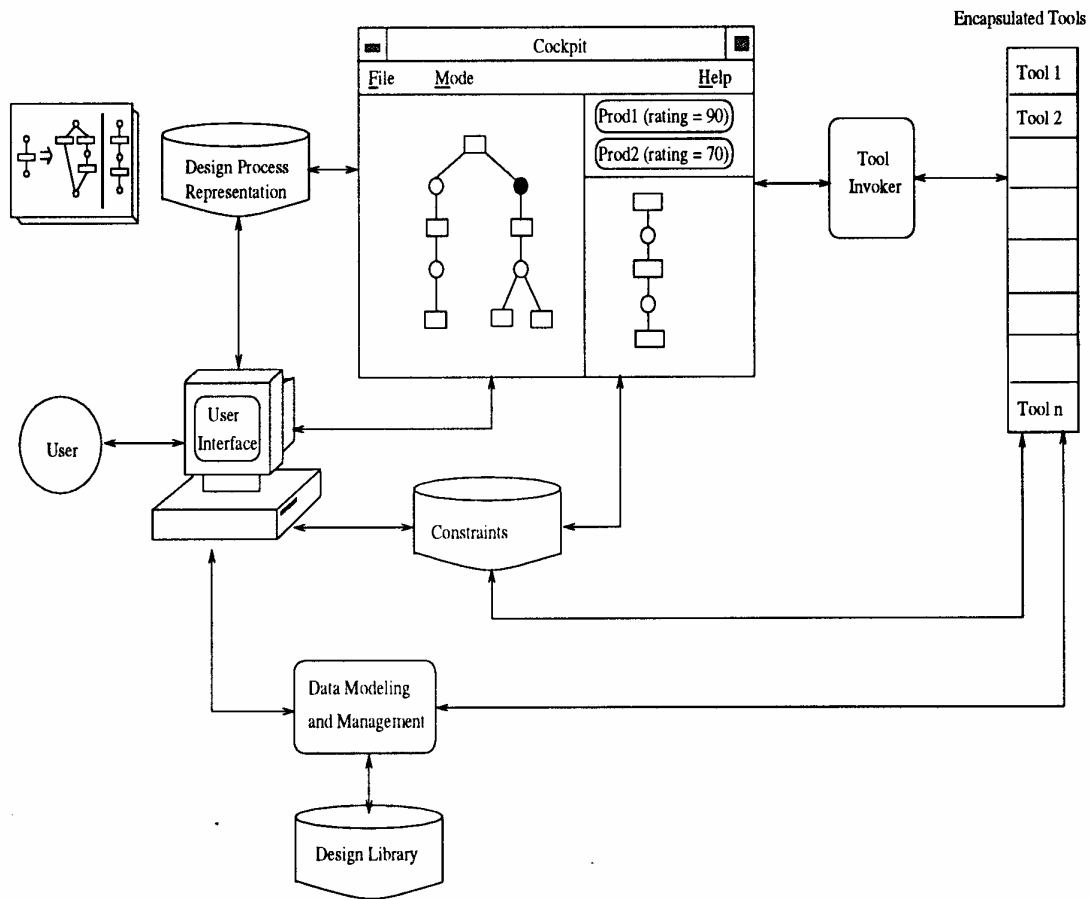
Encapsulated Tools

Cockpit

File Mode Help

Prod1 (rating = 90)

Prod2 (rating = 70)

Design Process Representation

Tool Invoker

Tool 1

Tool 2

Tool n

User

User Interface

Constraints

Data Modeling and Management

Design Library